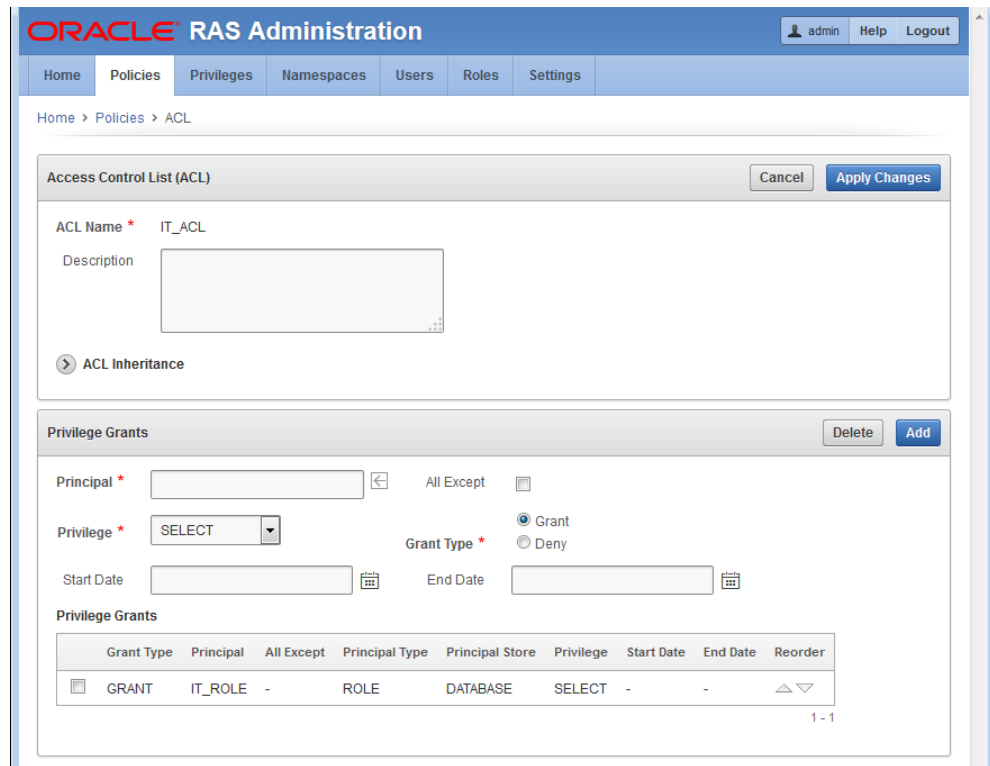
ORACLE RAS Administration

admin Help Logout

Home Policies Privileges Namespaces Users Roles Settings

Home > Policies > ACL

Access Control List (ACL)

Cancel Apply Changes

ACL Name * IT_ACL

Description

ACL Inheritance

Privilege Grants

Delete Add

Principal * All Except

Privilege * SELECT

Grant

Grant Type * Deny

Start Date End Date

Privilege Grants

| | Grant Type | Principal | All Except | Principal Type | Principal Store | Privilege | Start Date | End Date | Reorder |
|---|---|---|---|---|---|---|---|---|---|
| | GRANT | IT_ROLE | - | ROLE | DATABASE | SELECT | - | - | |

1 - 1